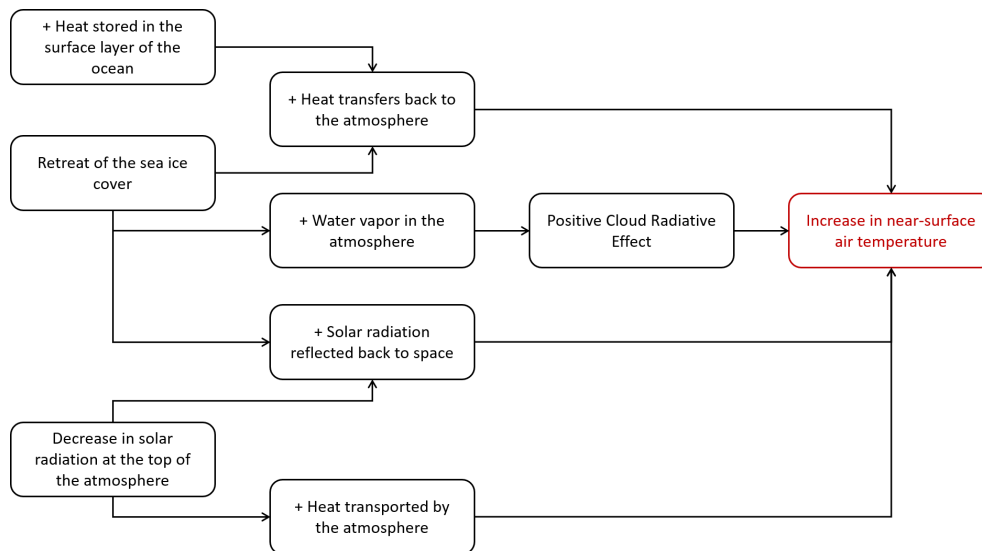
+ Heat stored in the surface layer of the ocean

+ Heat transfers back to the atmosphere

Retreat of the sea ice cover

+ Water vapor in the atmosphere

Positive Cloud Radiative Effect

Increase in near-surface air temperature

+ Solar radiation reflected back to space

Decrease in solar radiation at the top of the atmosphere

+ Heat transported by the atmosphere